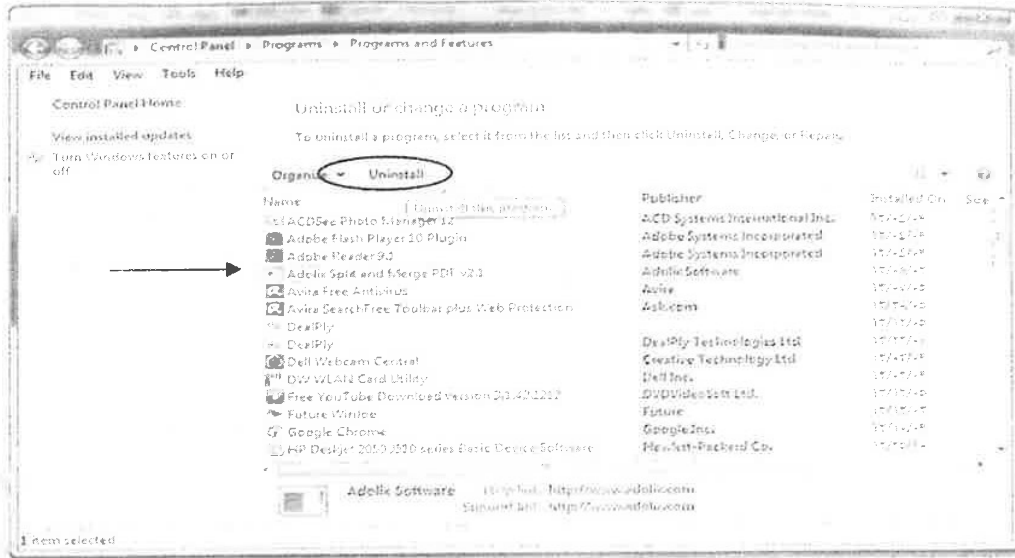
Control Panel ▸ Programs ▸ Programs and Features

File Edit View Tools Help

Control Panel Home

View installed updates

Turn Windows features on or off

Uninstall or change a program

To uninstall a program, select it from the list and then click Uninstall, Change, or Repair.

Organize ▾ Uninstall

| Name | Publisher | Installed On | Size |
|---|---|---|---|
| ACDSee Photo Manager 12 | ACD Systems International Inc. | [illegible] | |
| Adobe Flash Player 10 Plugin | Adobe Systems Incorporated | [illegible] | |
| Adobe Reader 9.3 | Adobe Systems Incorporated | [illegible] | |
| Adolix Split and Merge PDF v2.1 | Adolix Software | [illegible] | |
| Avira Free Antivirus | Avira | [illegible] | |
| Avira SearchFree Toolbar plus Web Protection | Ask.com | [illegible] | |
| DealPly | | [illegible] | |
| DealPly | DealPly Technologies Ltd | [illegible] | |
| Dell Webcam Central | Creative Technology Ltd | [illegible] | |
| DW WLAN Card Utility | Dell Inc. | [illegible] | |
| Free YouTube Download version 3.0.42.1217 | DVDVideoSoft Ltd. | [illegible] | |
| Future Winjoe | Future | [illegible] | |
| Google Chrome | Google Inc. | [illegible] | |
| HP Designjet 2050 3010 series Basic Device Software | Hewlett-Packard Co. | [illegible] | |

Uninstall this program.

Adolix Software Help link: http://www.adolix.com
Support link: http://www.adolix.com

1 item selected